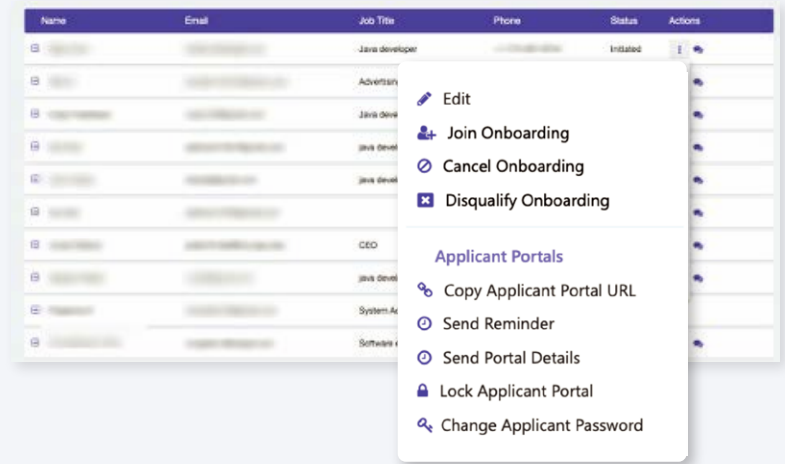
| Name | Email | Job Title | Phone | Status | Actions |
|---|---|---|---|---|---|
| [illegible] | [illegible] | Java developer | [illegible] | Initiated | |
| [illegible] | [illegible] | Advertisi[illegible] | | | |
| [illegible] | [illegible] | Java deve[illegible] | | | |
| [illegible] | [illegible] | java devel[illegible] | | | |
| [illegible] | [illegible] | java devel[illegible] | | | |
| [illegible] | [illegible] | | | | |
| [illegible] | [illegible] | CEO | | | |
| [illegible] | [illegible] | java devel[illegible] | | | |
| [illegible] | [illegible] | System Ad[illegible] | | | |
| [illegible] | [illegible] | Software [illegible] | | | |

Edit
Join Onboarding
Cancel Onboarding
Disqualify Onboarding

Applicant Portals
Copy Applicant Portal URL
Send Reminder
Send Portal Details
Lock Applicant Portal
Change Applicant Password